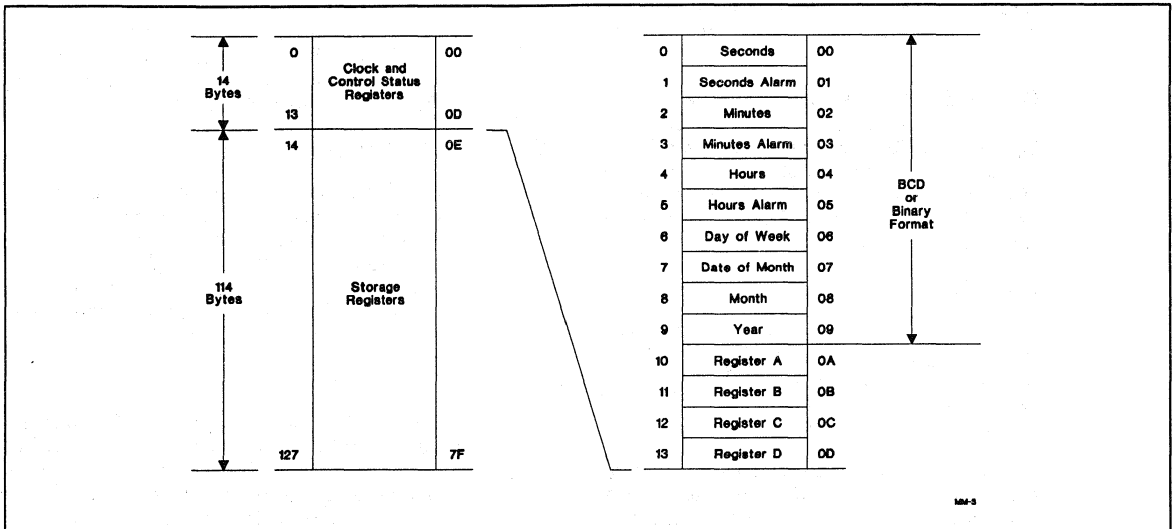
14 Bytes

0 Clock and Control Status Registers 00

13 0D

14 0E

114 Bytes

Storage Registers

127 7F

| 0 | Seconds | 00 |
|---|---|---|
| 1 | Seconds Alarm | 01 |
| 2 | Minutes | 02 |
| 3 | Minutes Alarm | 03 |
| 4 | Hours | 04 |
| 5 | Hours Alarm | 05 |
| 6 | Day of Week | 06 |
| 7 | Date of Month | 07 |
| 8 | Month | 08 |
| 9 | Year | 09 |
| 10 | Register A | 0A |
| 11 | Register B | 0B |
| 12 | Register C | 0C |
| 13 | Register D | 0D |

BCD or Binary Format

MM-3